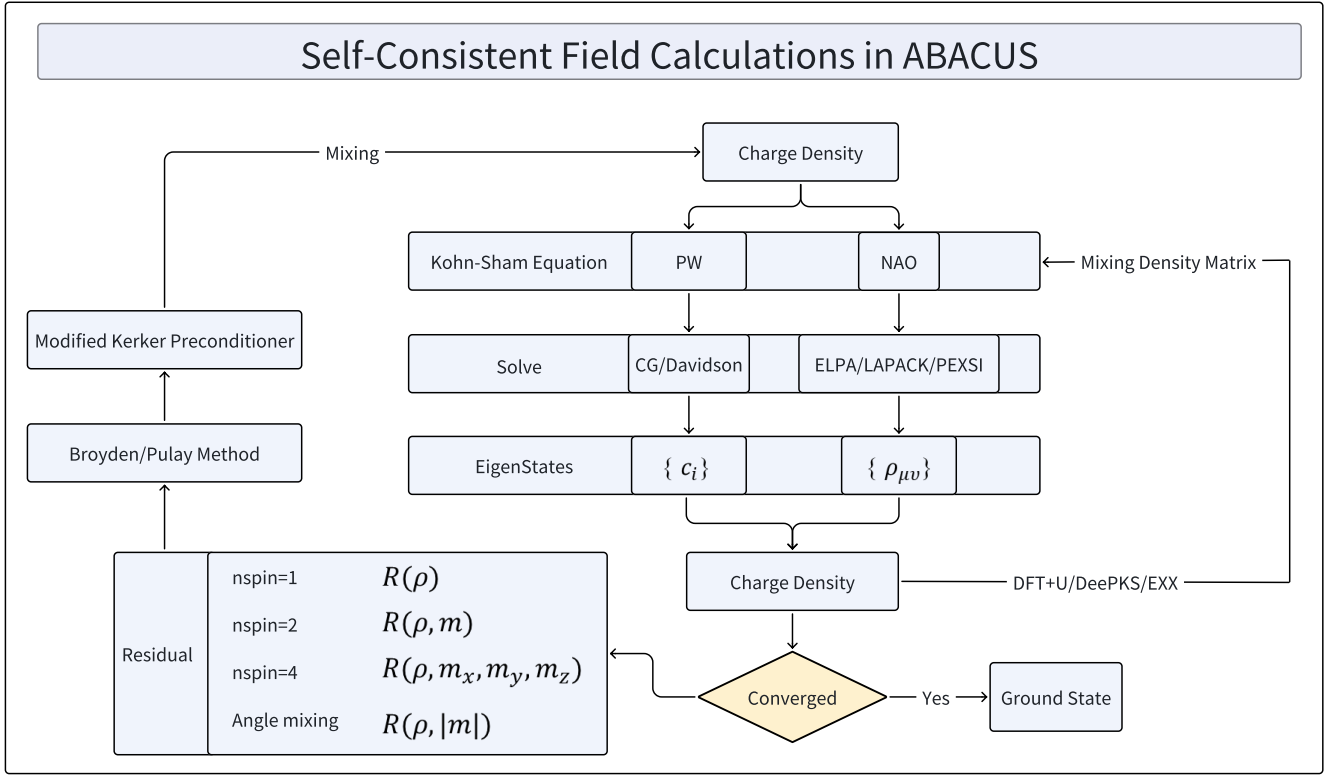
Self-Consistent Field Calculations in ABACUS

Mixing

Charge Density

Kohn-Sham Equation | PW | NAO

Mixing Density Matrix

Modified Kerker Preconditioner

Solve | CG/Davidson | ELPA/LAPACK/PEXSI

Broyden/Pulay Method

EigenStates | $\{ c_i \}$ | $\{ \rho_{\mu v} \}$

Charge Density

DFT+U/DeePKS/EXX

Residual

nspin=1 $R(\rho)$

nspin=2 $R(\rho, m)$

nspin=4 $R(\rho, m_x, m_y, m_z)$

Angle mixing $R(\rho, |m|)$

Converged

Yes

Ground State